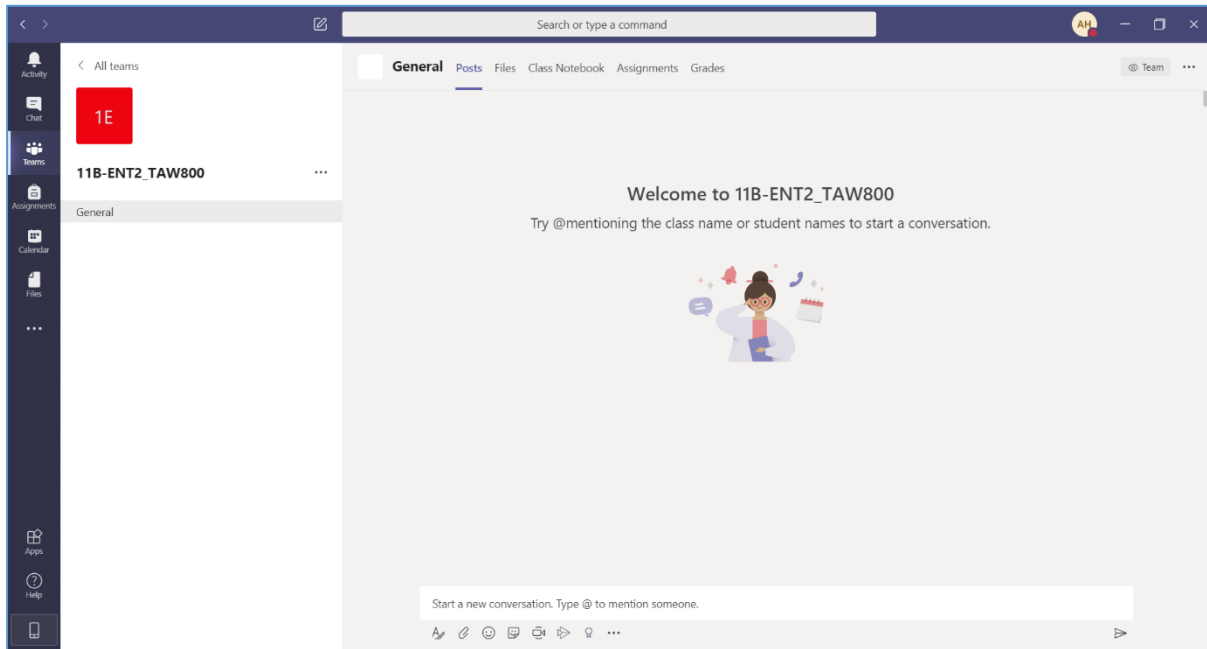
Search or type a command

AH

Activity

Chat

Teams

Assignments

Calendar

Files

...

Apps

Help

< All teams

1E

11B-ENT2_TAW800 ...

General

General Posts Files Class Notebook Assignments Grades

Team ...

Welcome to 11B-ENT2_TAW800

Try @mentioning the class name or student names to start a conversation.

Start a new conversation. Type @ to mention someone.

...